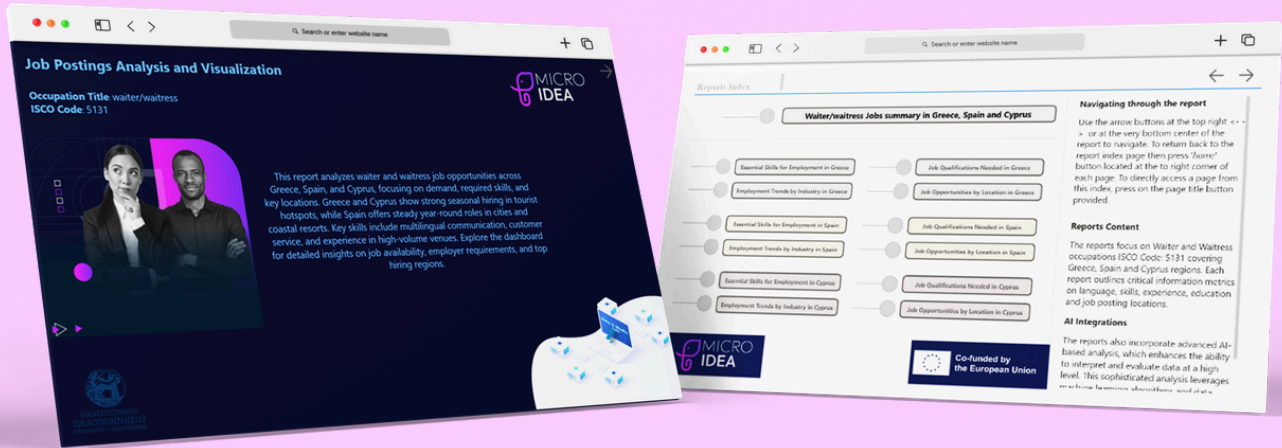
Search or enter website name

Job Postings Analysis and Visualization

Occupation Title: waiter/waitress
ISCO Code: 5131

MICRO IDEA

This report analyzes waiter and waitress job opportunities across Greece, Spain, and Cyprus, focusing on demand, required skills, and key locations. Greece and Cyprus show strong seasonal hiring in tourist hotspots, while Spain offers steady year-round roles in cities and coastal resorts. Key skills include multilingual communication, customer service, and experience in high-volume venues. Explore the dashboard for detailed insights on job availability, employer requirements, and top hiring regions.

ΠΑΝΕΠΙΣΤΗΜΙΟ ΠΕΛΟΠΟΝΝΗΣΟΥ

Search or enter website name

Reports Index

Waiter/waitress Jobs summary in Greece, Spain and Cyprus

Essential Skills for Employment in Greece
Job Qualifications Needed in Greece
Employment Trends by Industry in Greece
Job Opportunities by Location in Greece
Essential Skills for Employment in Spain
Job Qualifications Needed in Spain
Employment Trends by Industry in Spain
Job Opportunities by Location in Spain
Essential Skills for Employment in Cyprus
Job Qualifications Needed in Cyprus
Employment Trends by Industry in Cyprus
Job Opportunities by Location in Cyprus

MICRO IDEA

Co-funded by the European Union

Navigating through the report

Use the arrow buttons at the top right or at the very bottom center of the report to navigate. To return back to the report index page then press 'home' button located at the to right corner of each page. To directly access a page from this index, press on the page title button provided.

Reports Content

The reports focus on Waiter and Waitress occupations ISCO Code: 5131 covering Greece, Spain and Cyprus regions. Each report outlines critical information metrics on language, skills, experience, education and job posting locations.

AI Integrations

The reports also incorporate advanced AI-based analysis, which enhances the ability to interpret and evaluate data at a high level. This sophisticated analysis leverages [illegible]